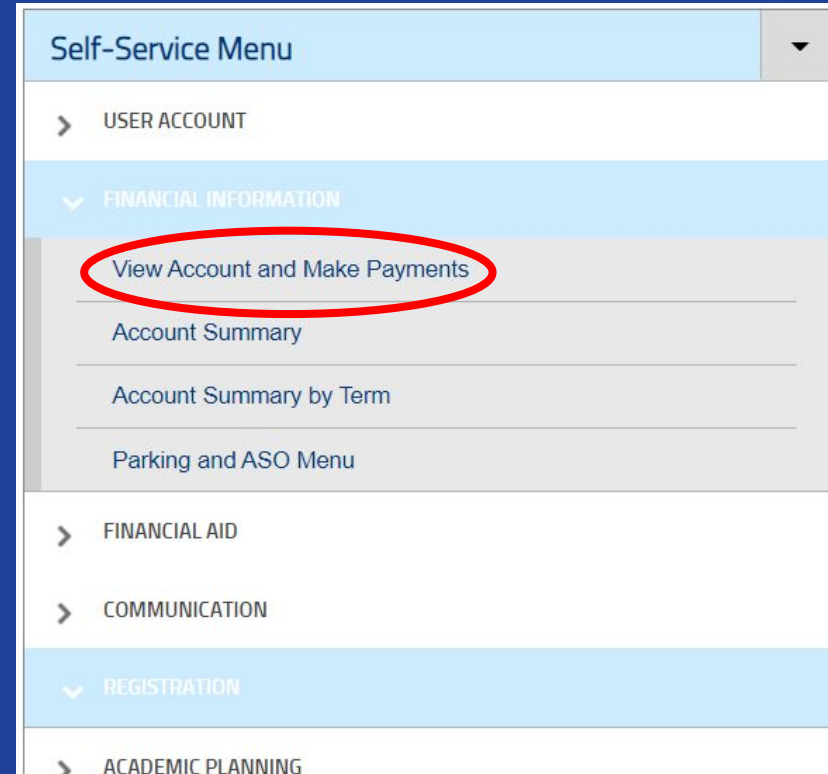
Self-Service Menu

USER ACCOUNT

FINANCIAL INFORMATION

View Account and Make Payments

Account Summary

Account Summary by Term

Parking and ASO Menu

FINANCIAL AID

COMMUNICATION

REGISTRATION

ACADEMIC PLANNING